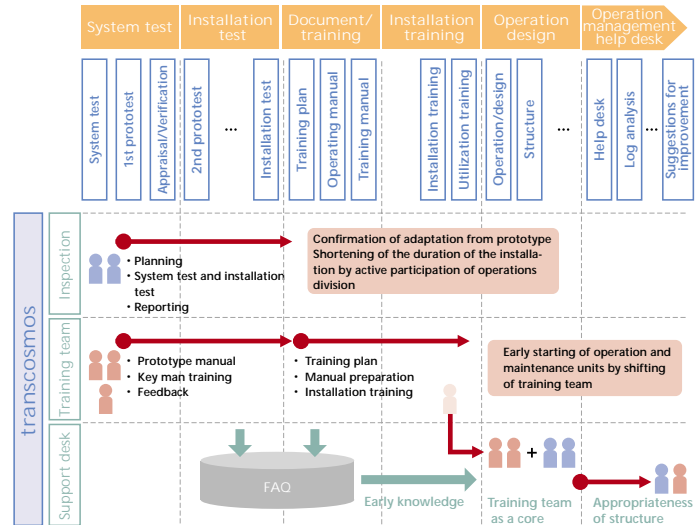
System test | Installation test | Document/ training | Installation training | Operation design | Operation management help desk

System test
1st prototest
Appraisal/Verification
2nd prototest
…
Installation test
Training plan
Operating manual
Training manual
Installation training
Utilization training
Operation/design
Structure
…
Help desk
Log analysis
Suggestions for improvement

transcosmos

Inspection
• Planning
• System test and installation test
• Reporting
Confirmation of adaptation from prototype
Shortening of the duration of the installation by active participation of operations division

Training team
• Prototype manual
• Key man training
• Feedback
• Training plan
• Manual preparation
• Installation training
Early starting of operation and maintenance units by shifting of training team

Support desk
FAQ
Early knowledge
Training team as a core
+
Appropriateness of structure